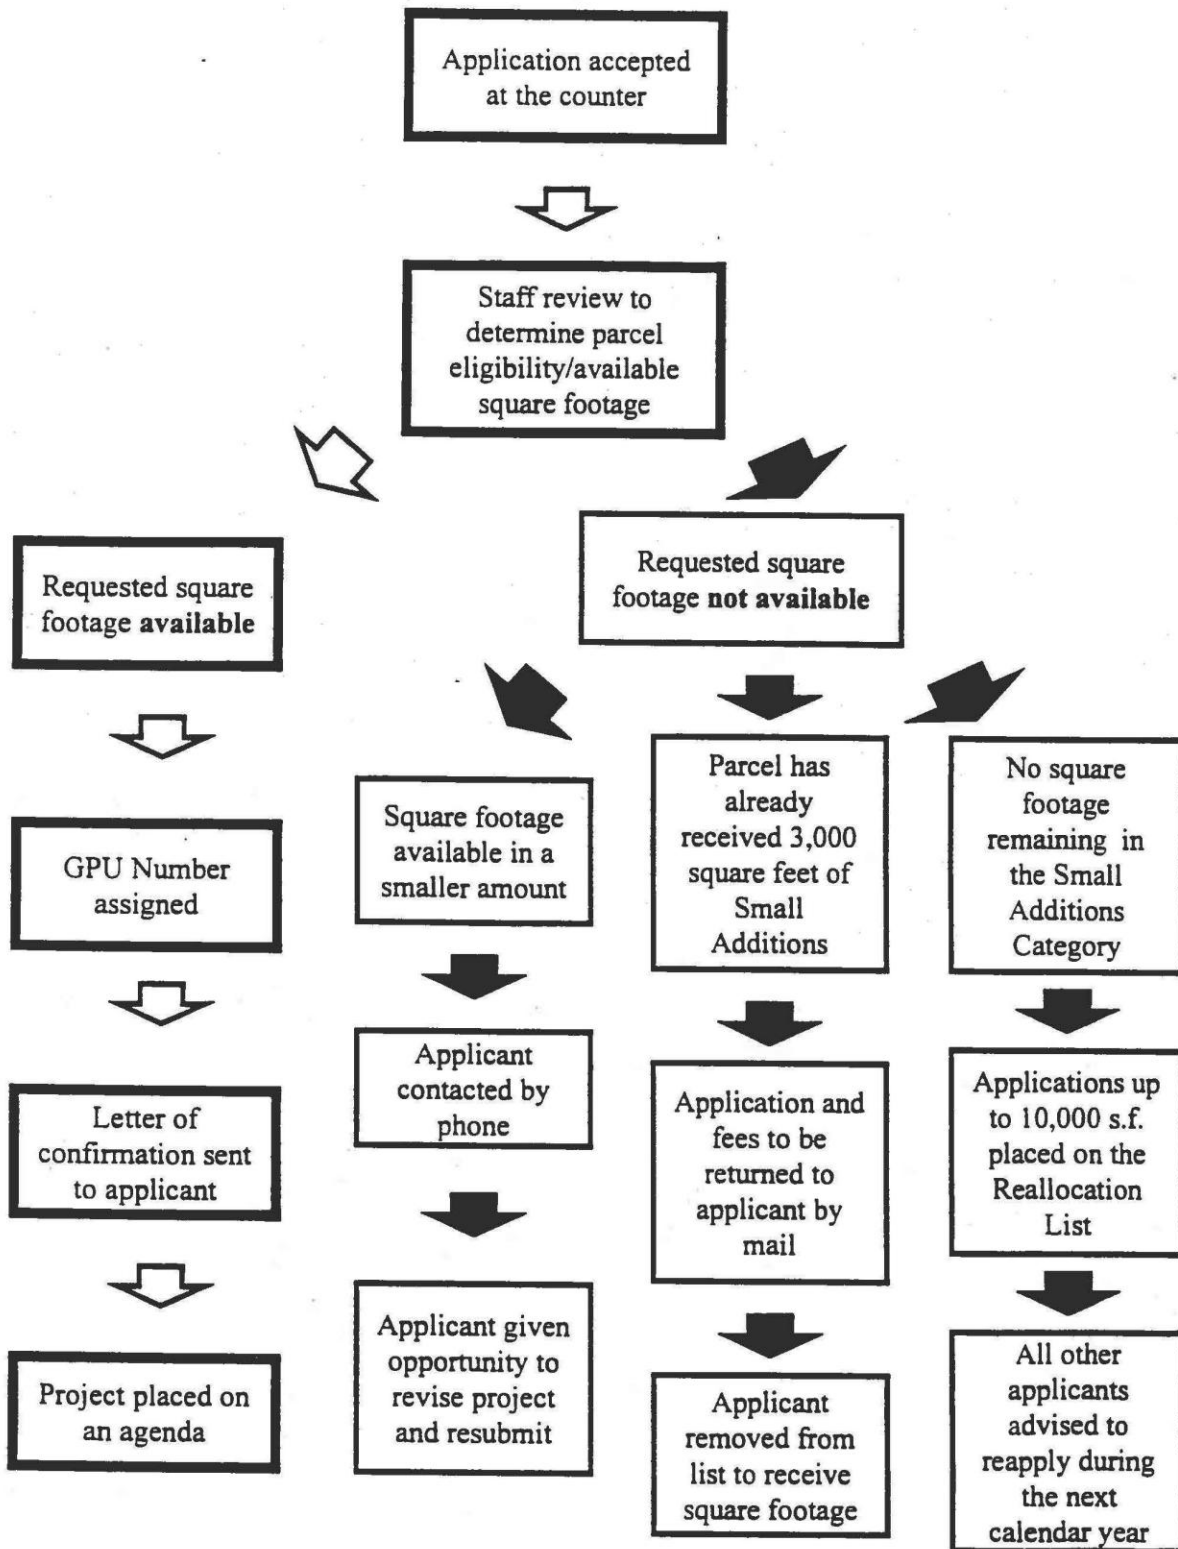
Application accepted at the counter

Staff review to determine parcel eligibility/available square footage

Requested square footage **available**

Requested square footage **not available**

GPU Number assigned

Letter of confirmation sent to applicant

Project placed on an agenda

Square footage available in a smaller amount

Applicant contacted by phone

Applicant given opportunity to revise project and resubmit

Parcel has already received 3,000 square feet of Small Additions

Application and fees to be returned to applicant by mail

Applicant removed from list to receive square footage

No square footage remaining in the Small Additions Category

Applications up to 10,000 s.f. placed on the Reallocation List

All other applicants advised to reapply during the next calendar year